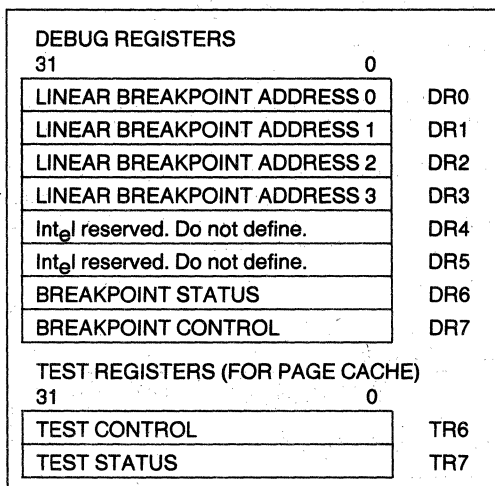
DEBUG REGISTERS
31 0

| | |
|---|---|
| LINEAR BREAKPOINT ADDRESS 0 | DR0 |
| LINEAR BREAKPOINT ADDRESS 1 | DR1 |
| LINEAR BREAKPOINT ADDRESS 2 | DR2 |
| LINEAR BREAKPOINT ADDRESS 3 | DR3 |
| Int$_{e}$l reserved. Do not define. | DR4 |
| Int$_{e}$l reserved. Do not define. | DR5 |
| BREAKPOINT STATUS | DR6 |
| BREAKPOINT CONTROL | DR7 |

TEST REGISTERS (FOR PAGE CACHE)
31 0

| | |
|---|---|
| TEST CONTROL | TR6 |
| TEST STATUS | TR7 |